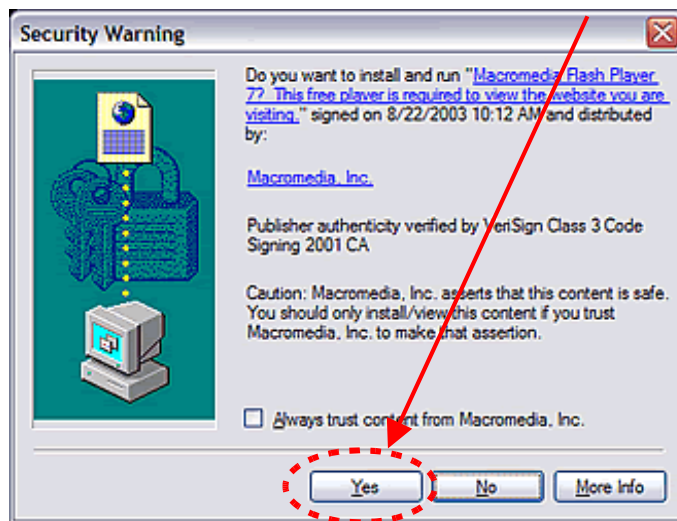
Security Warning

Do you want to install and run "Macromedia Flash Player 7? This free player is required to view the website you are visiting." signed on 8/22/2003 10:12 AM and distributed by:

Macromedia, Inc.

Publisher authenticity verified by VeriSign Class 3 Code Signing 2001 CA

Caution: Macromedia, Inc. asserts that this content is safe. You should only install/view this content if you trust Macromedia, Inc. to make that assertion.

Always trust content from Macromedia, Inc.

Yes No More Info